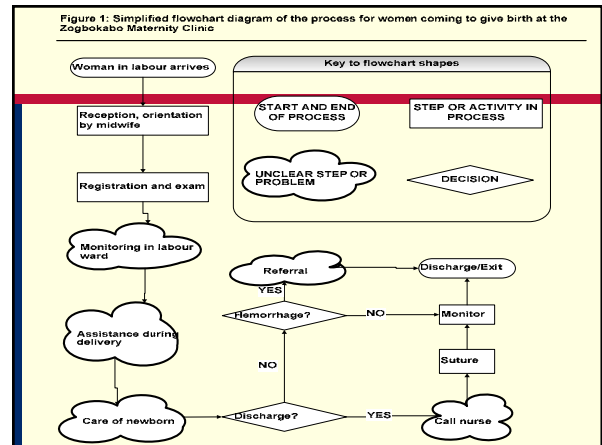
Figure 1: Simplified flowchart diagram of the process for women coming to give birth at the Zogbokabo Maternity Clinic

Woman in labour arrives

Key to flowchart shapes

START AND END OF PROCESS

STEP OR ACTIVITY IN PROCESS

UNCLEAR STEP OR PROBLEM

DECISION

Reception, orientation by midwife

Registration and exam

Monitoring in labour ward

Referral

Discharge/Exit

YES

Hemorrhage?

NO

Monitor

Assistance during delivery

Suture

NO

Care of newborn

Discharge?

YES

Call nurse